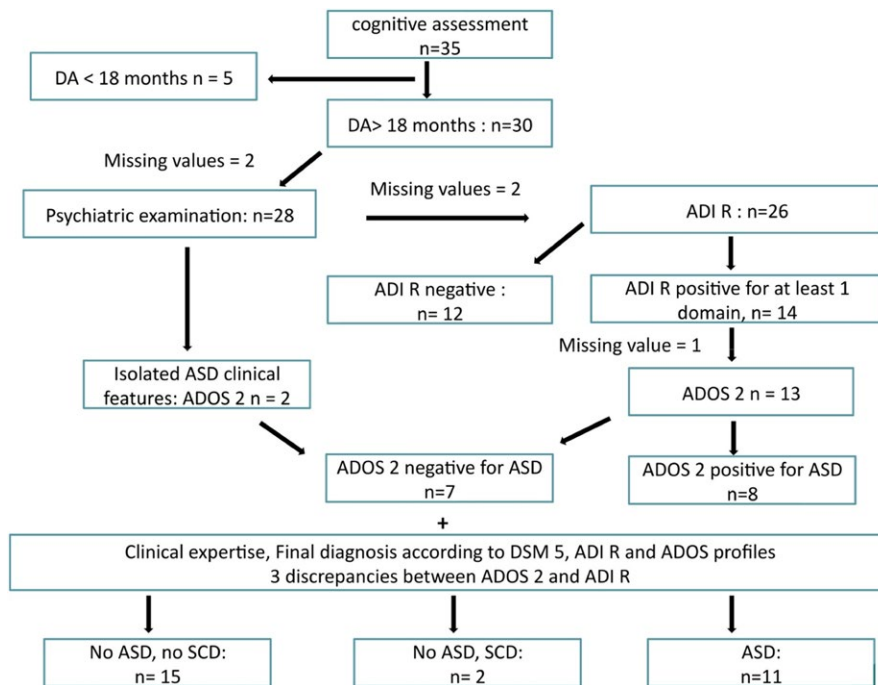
cognitive assessment
n=35

DA < 18 months n = 5

DA> 18 months : n=30

Missing values = 2

Psychiatric examination: n=28

Missing values = 2

ADI R : n=26

ADI R negative :
n= 12

ADI R positive for at least 1 domain, n= 14

Missing value = 1

Isolated ASD clinical features: ADOS 2 n = 2

ADOS 2 n = 13

ADOS 2 negative for ASD
n=7

ADOS 2 positive for ASD
n=8

+

Clinical expertise, Final diagnosis according to DSM 5, ADI R and ADOS profiles
3 discrepancies between ADOS 2 and ADI R

No ASD, no SCD:
n= 15

No ASD, SCD:
n= 2

ASD:
n=11